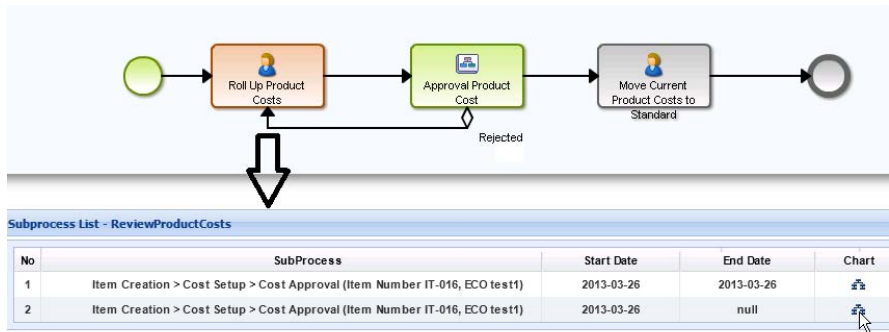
Roll Up Product Costs

Approval Product Cost

Move Current Product Costs to Standard

Rejected

Subprocess List - ReviewProductCosts

| No | SubProcess | Start Date | End Date | Chart |
|---|---|---|---|---|
| 1 | Item Creation > Cost Setup > Cost Approval (Item Number IT-016, ECO test1) | 2013-03-26 | 2013-03-26 | |
| 2 | Item Creation > Cost Setup > Cost Approval (Item Number IT-016, ECO test1) | 2013-03-26 | null | |